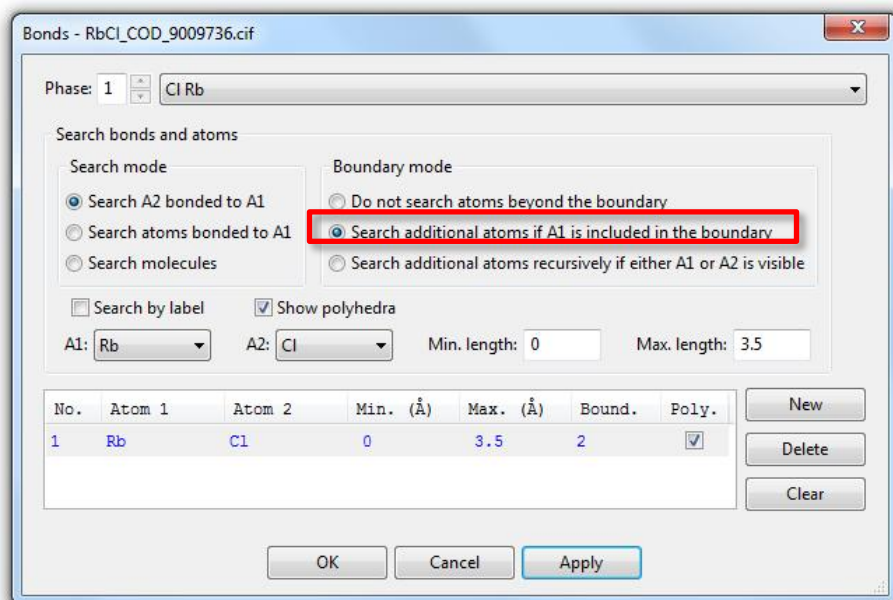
Bonds - RbCl_COD_9009736.cif

Phase: 1 Cl Rb

Search bonds and atoms

Search mode

Search A2 bonded to A1

Search atoms bonded to A1

Search molecules

Boundary mode

Do not search atoms beyond the boundary

Search additional atoms if A1 is included in the boundary

Search additional atoms recursively if either A1 or A2 is visible

Search by label

Show polyhedra

A1: Rb

A2: Cl

Min. length: 0

Max. length: 3.5

| No. | Atom 1 | Atom 2 | Min. (Å) | Max. (Å) | Bound. | Poly. |
|---|---|---|---|---|---|---|
| 1 | Rb | Cl | 0 | 3.5 | 2 | ☑ |

New

Delete

Clear

OK

Cancel

Apply